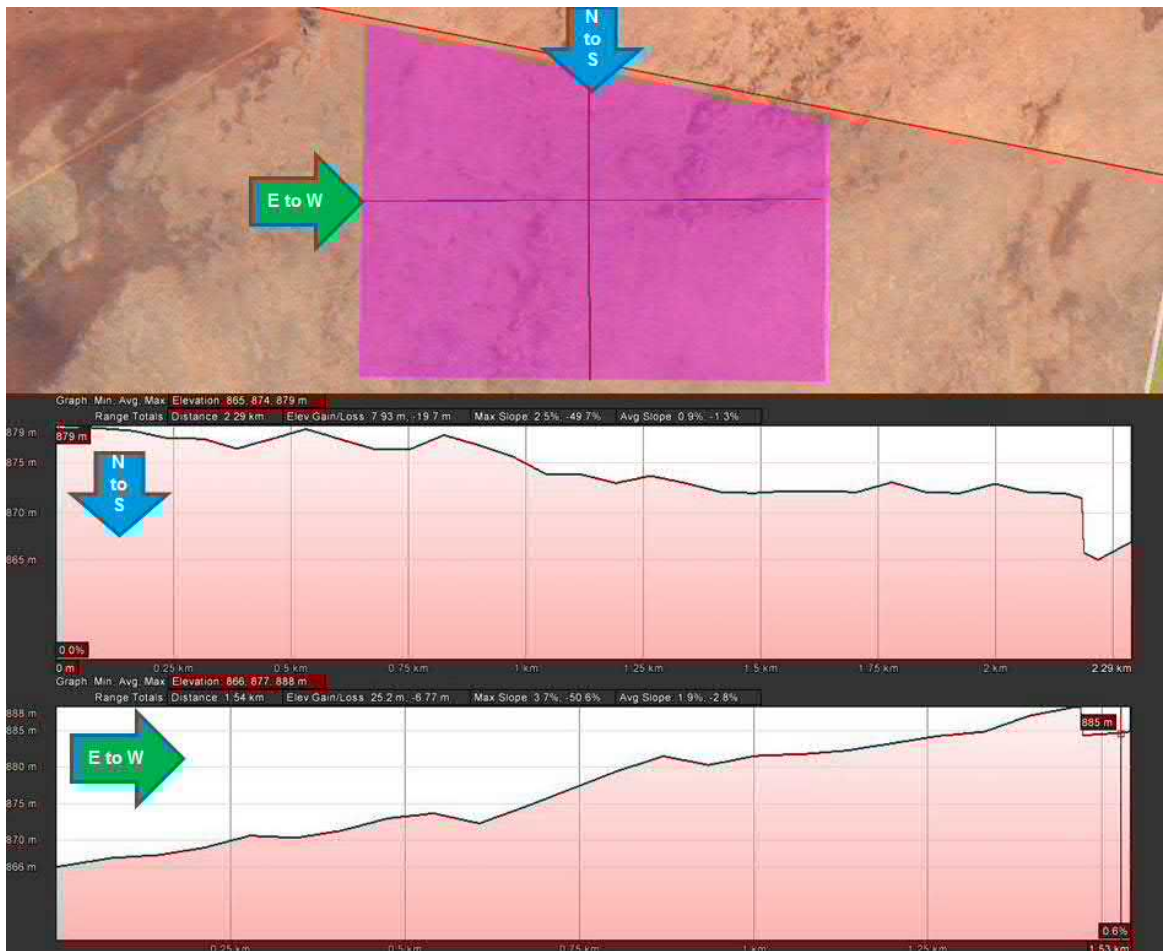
N
to
S

E to W

Graph Min, Avg, Max Elevation 865, 874, 879 m
Range Totals Distance 2.29 km Elev Gain/Loss 7.93 m, -19.7 m Max Slope 2.5%, -49.7% Avg Slope 0.9%, -1.3%

879 m
879 m
875 m
870 m
865 m

N
to
S

0.0%
0 m 0.25 km 0.5 km 0.75 km 1 km 1.25 km 1.5 km 1.75 km 2 km 2.29 km

Graph Min, Avg, Max Elevation 866, 877, 888 m
Range Totals Distance 1.54 km Elev Gain/Loss 25.2 m, -6.77 m Max Slope 3.7%, -50.6% Avg Slope 1.9%, -2.8%

888 m
885 m
880 m
875 m
870 m
866 m

E to W

885 m

0.6%
0.25 km 0.5 km 0.75 km 1 km 1.25 km 1.53 km